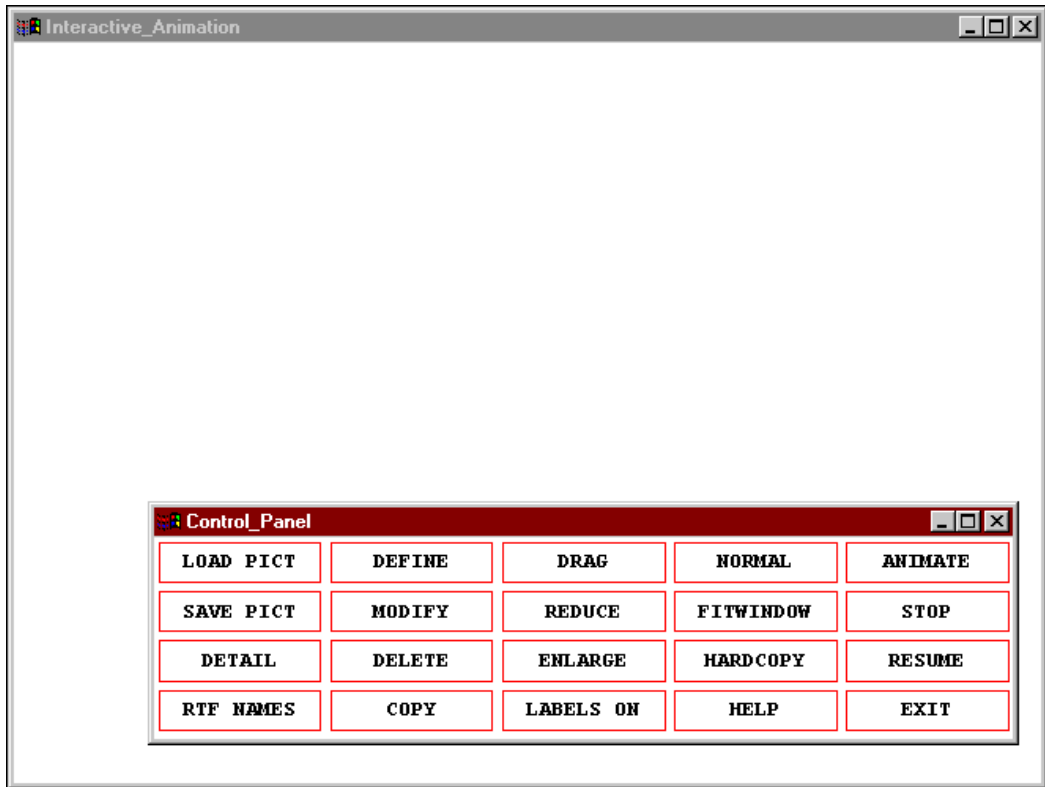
Interactive_Animation

Control_Panel

| LOAD PICT | DEFINE | DRAG | NORMAL | ANIMATE |
|---|---|---|---|---|
| SAVE PICT | MODIFY | REDUCE | FITWINDOW | STOP |
| DETAIL | DELETE | ENLARGE | HARDCOPY | RESUME |
| RTF NAMES | COPY | LABELS ON | HELP | EXIT |